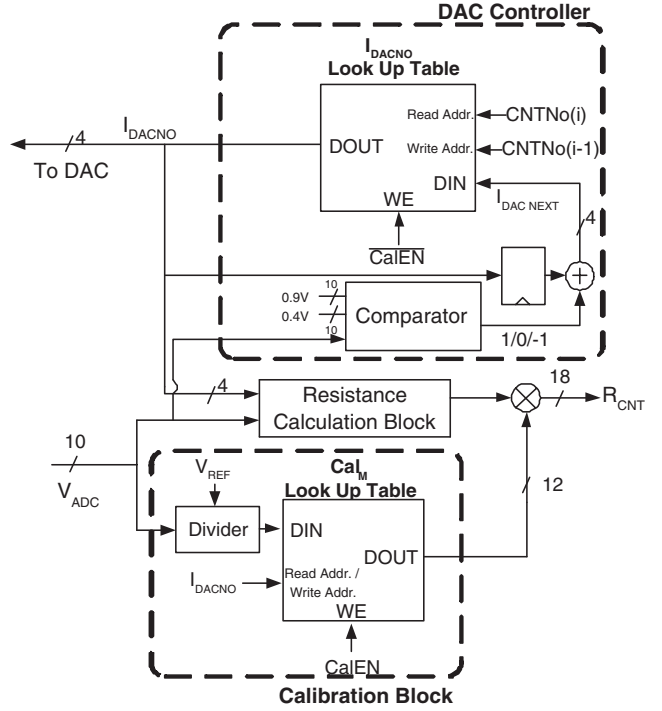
DAC Controller

$I_{DACNO}$
Look Up Table

Read Addr.
CNTNo(i)
Write Addr.
CNTNo(i-1)
DOUT
DIN
WE
$I_{DACNO}$
4
To DAC
$I_{DAC NEXT}$
4
$\overline{CalEN}$

10
0.9V
0.4V
10
10
Comparator
1/0/-1

4
Resistance Calculation Block
18
$R_{CNT}$

10
$V_{ADC}$

$Cal_M$
Look Up Table
$V_{REF}$
Divider
DIN
DOUT
12
$I_{DACNO}$
Read Addr. / Write Addr.
WE
CalEN
Calibration Block